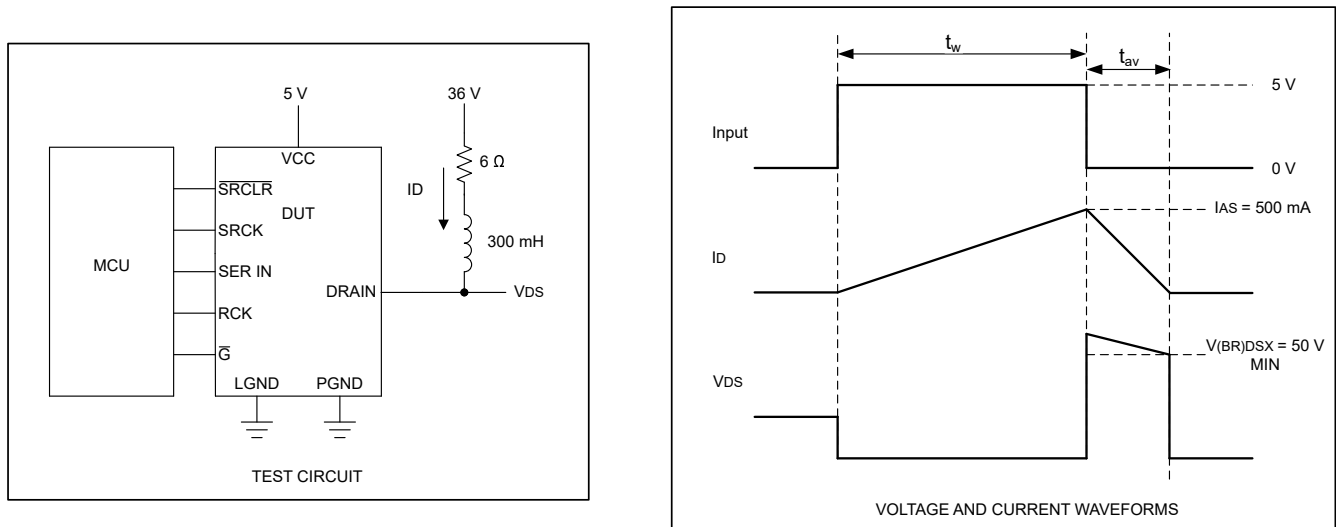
5 V

36 V

VCC

6 Ω

$\overline{SRCLR}$

DUT

ID

SRCK

300 mH

MCU

SER IN

DRAIN

VDS

RCK

$\overline{G}$

LGND

PGND

TEST CIRCUIT

$t_w$

$t_{av}$

5 V

Input

0 V

IAS = 500 mA

ID

V(BR)DSX = 50 V MIN

VDS

VOLTAGE AND CURRENT WAVEFORMS